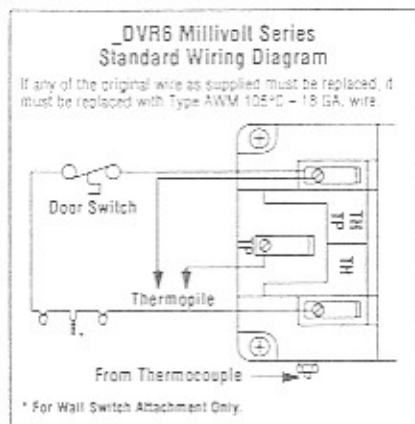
_DVR6 Millivolt Series
Standard Wiring Diagram

If any of the original wire as supplied must be replaced, it must be replaced with Type AWM 105°C – 18 GA. wire.

Door Switch

TH TP

TP

TH

Thermopile

*

From Thermocouple

* For Wall Switch Attachment Only.